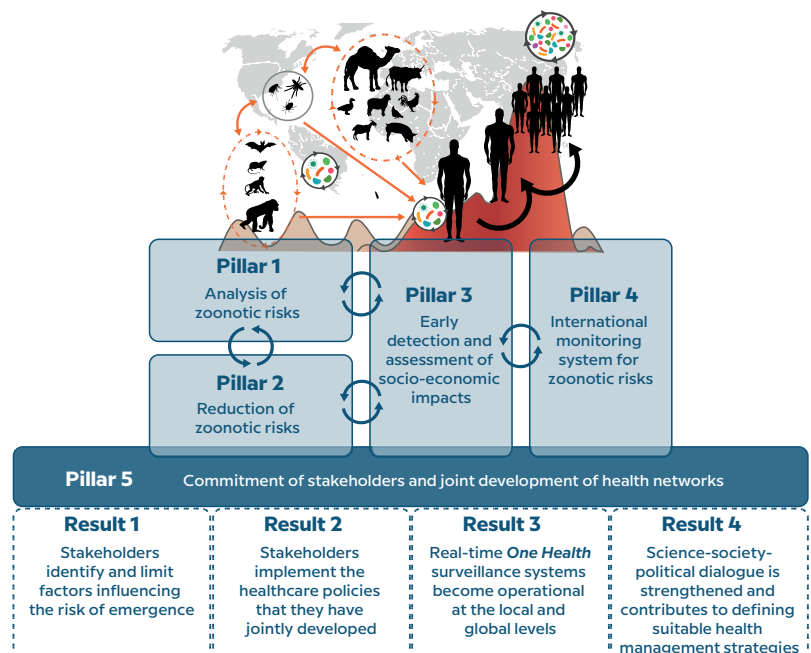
Pillar 1
Analysis of zoonotic risks

Pillar 2
Reduction of zoonotic risks

Pillar 3
Early detection and assessment of socio-economic impacts

Pillar 4
International monitoring system for zoonotic risks

Pillar 5
Commitment of stakeholders and joint development of health networks

Result 1
Stakeholders identify and limit factors influencing the risk of emergence

Result 2
Stakeholders implement the healthcare policies that they have jointly developed

Result 3
Real-time *One Health* surveillance systems become operational at the local and global levels

Result 4
Science-society-political dialogue is strengthened and contributes to defining suitable health management strategies